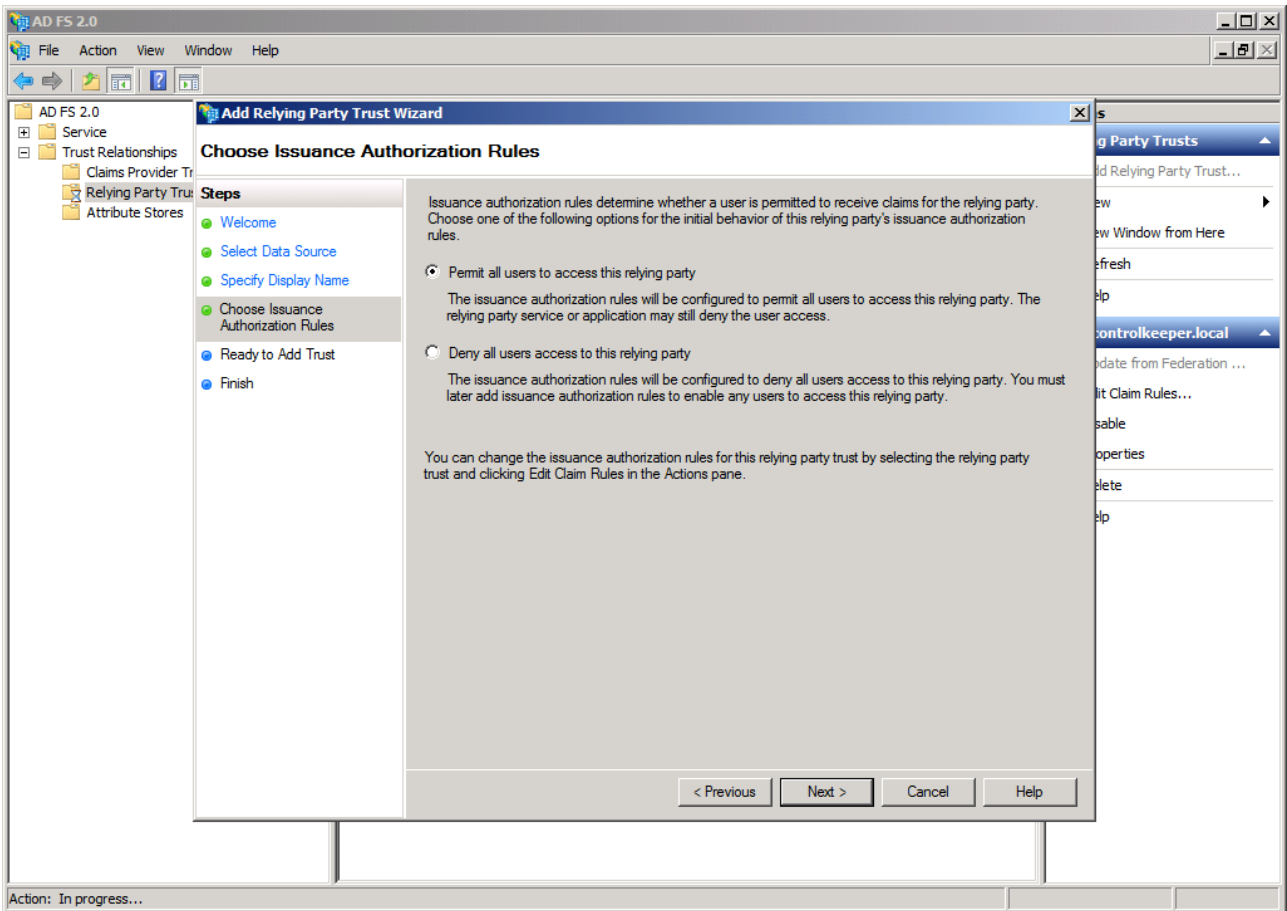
AD FS 2.0

File Action View Window Help

AD FS 2.0
Service
Trust Relationships
Claims Provider Tr
Relying Party Trus
Attribute Stores

Add Relying Party Trust Wizard

Choose Issuance Authorization Rules

Steps
Welcome
Select Data Source
Specify Display Name
Choose Issuance Authorization Rules
Ready to Add Trust
Finish

Issuance authorization rules determine whether a user is permitted to receive claims for the relying party. Choose one of the following options for the initial behavior of this relying party's issuance authorization rules.

Permit all users to access this relying party

The issuance authorization rules will be configured to permit all users to access this relying party. The relying party service or application may still deny the user access.

Deny all users access to this relying party

The issuance authorization rules will be configured to deny all users access to this relying party. You must later add issuance authorization rules to enable any users to access this relying party.

You can change the issuance authorization rules for this relying party trust by selecting the relying party trust and clicking Edit Claim Rules in the Actions pane.

< Previous Next > Cancel Help

s
g Party Trusts
dd Relying Party Trust...
ew
ew Window from Here
efresh
elp
controlkeeper.local
pdate from Federation ...
lit Claim Rules...
sable
operties
elete
elp

Action: In progress...